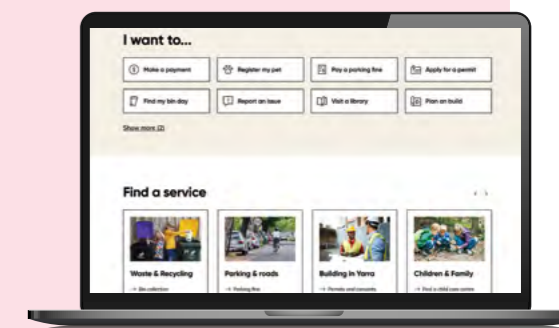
I want to...

Make a payment
Register my pet
Pay a parking fine
Apply for a permit
Find my bin day
Report an issue
Visit a library
Plan an build

Show more (2)

Find a service

Waste & Recycling
→ Bin collection

Parking & roads
→ Parking fine

Building in Yarra
→ Permits and consents

Children & Family
→ Find a child care centre